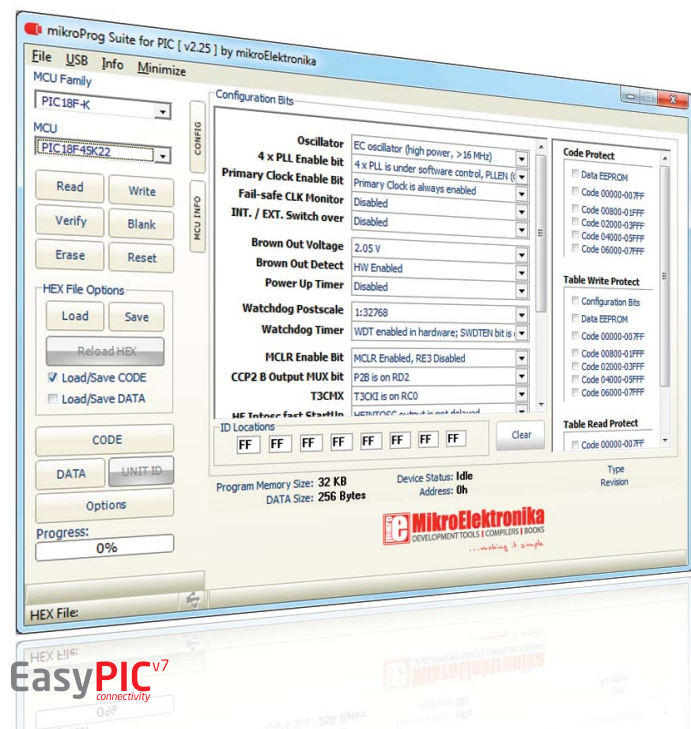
mikroProg Suite for PIC [ v2.25 ] by mikroElektronika

File USB Info Minimize

MCU Family
PIC18F-K

MCU
PIC18F45K22

Read Write
Verify Blank
Erase Reset

HEX File Options
Load Save
Reload HEX
Load/Save CODE
Load/Save DATA

CODE
DATA UNIT ID
Options

Progress:
0%

HEX File:

CONFIG
MCU INFO

Configuration Bits

| | |
|---|---|
| Oscillator | EC oscillator (high power, >16 MHz) |
| 4 x PLL Enable bit | 4 x PLL is under software control, PLLEN ( |
| Primary Clock Enable Bit | Primary Clock is always enabled |
| Fail-safe CLK Monitor | Disabled |
| INT. / EXT. Switch over | Disabled |
| Brown Out Voltage | 2.05 V |
| Brown Out Detect | HW Enabled |
| Power Up Timer | Disabled |
| Watchdog Postscale | 1:32768 |
| Watchdog Timer | WDT enabled in hardware; SWDTEN bit is |
| MCLR Enable Bit | MCLR Enabled, RE3 Disabled |
| CCP2 B Output MUX bit | P2B is on RD2 |
| T3CMX | T3CKI is on RC0 |
| HF Intosc fast StartUp | HFINTOSC output is not delayed |

Code Protect
Data EEPROM
Code 00000-007FF
Code 00800-01FFF
Code 02000-03FFF
Code 04000-05FFF
Code 06000-07FFF

Table Write Protect
Configuration Bits
Data EEPROM
Code 00000-007FF
Code 00800-01FFF
Code 02000-03FFF
Code 04000-05FFF
Code 06000-07FFF

Table Read Protect
Code 00000-007FF

ID Locations
FF FF FF FF FF FF FF FF
Clear

Program Memory Size: 32 KB
DATA Size: 256 Bytes
Device Status: Idle
Address: 0h
Type
Revision

MikroElektronika
DEVELOPMENT TOOLS | COMPILERS | BOOKS
...making it simple

EasyPIC v7
connectivity